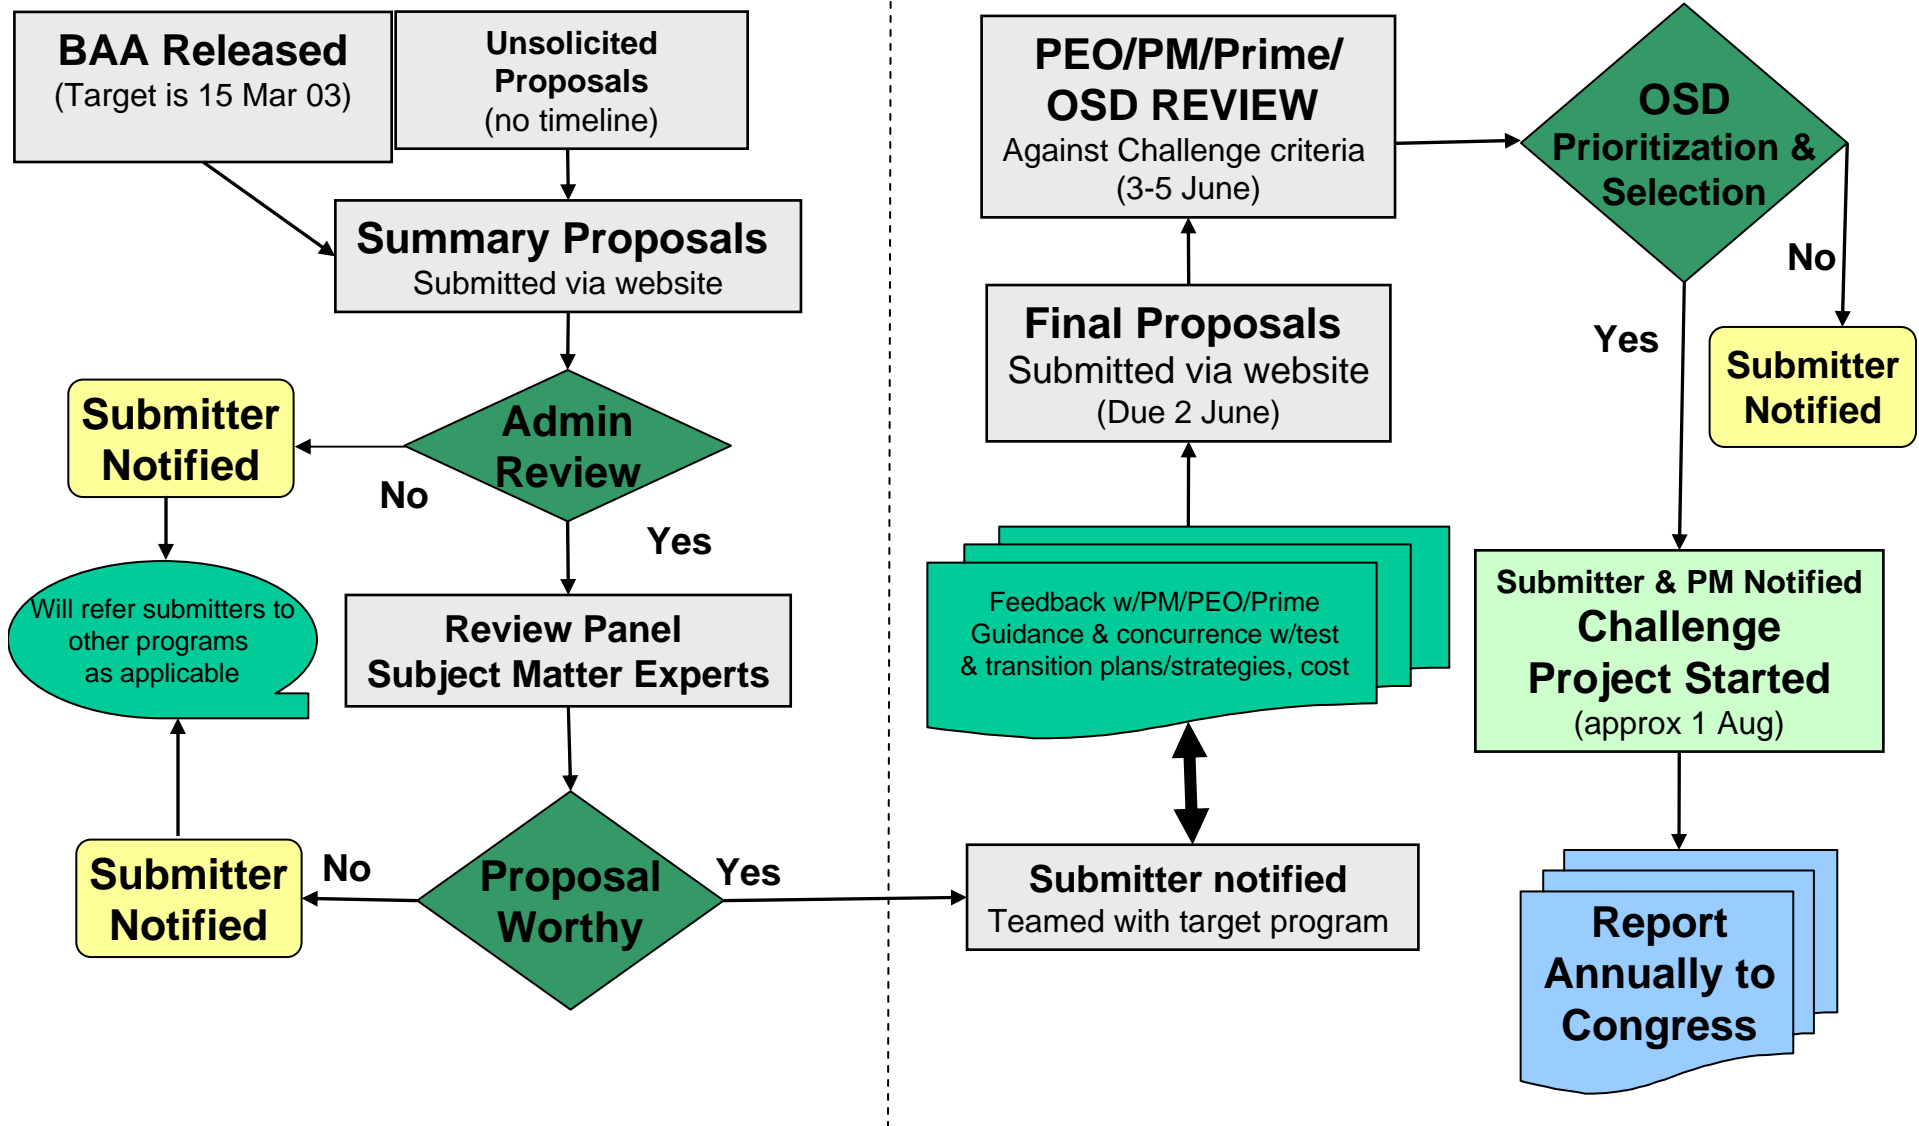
BAA Released
(Target is 15 Mar 03)

Unsolicited Proposals
(no timeline)

Summary Proposals
Submitted via website

Admin Review

No

Yes

Submitter Notified

Will refer submitters to other programs as applicable

Review Panel
Subject Matter Experts

Proposal Worthy

No

Yes

Submitter Notified

Submitter notified
Teamed with target program

Feedback w/PM/PEO/Prime
Guidance & concurrence w/test
& transition plans/strategies, cost

Final Proposals
Submitted via website
(Due 2 June)

PEO/PM/Prime/
OSD REVIEW
Against Challenge criteria
(3-5 June)

OSD Prioritization & Selection

No

Yes

Submitter Notified

Submitter & PM Notified
Challenge Project Started
(approx 1 Aug)

Report Annually to Congress